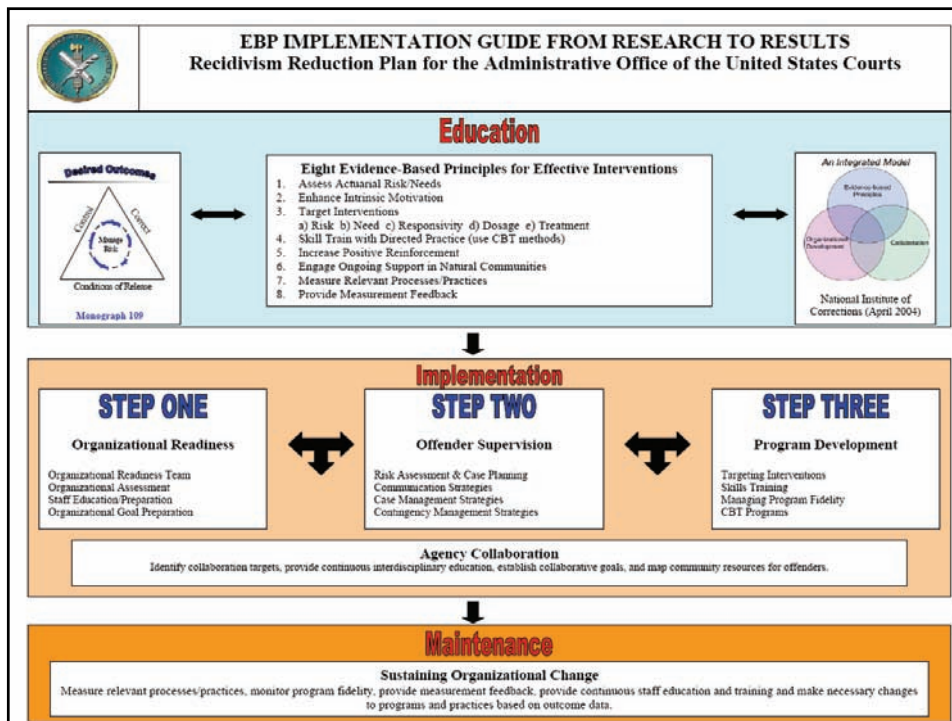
EBP IMPLEMENTATION GUIDE FROM RESEARCH TO RESULTS
Recidivism Reduction Plan for the Administrative Office of the United States Courts

Education

Desired Outcomes

Control

Correct

Manage Risk

Conditions of Release

Monograph 109

Eight Evidence-Based Principles for Effective Interventions
1. Assess Actuarial Risk/Needs
2. Enhance Intrinsic Motivation
3. Target Interventions
a) Risk b) Need c) Responsivity d) Dosage e) Treatment
4. Skill Train with Directed Practice (use CBT methods)
5. Increase Positive Reinforcement
6. Engage Ongoing Support in Natural Communities
7. Measure Relevant Processes/Practices
8. Provide Measurement Feedback

An Integrated Model

Evidence-based Principles

Organizational Development

Collaboration

National Institute of Corrections (April 2004)

Implementation

STEP ONE
Organizational Readiness
Organizational Readiness Team
Organizational Assessment
Staff Education/Preparation
Organizational Goal Prepiration

STEP TWO
Offender Supervision
Risk Assessment & Case Planning
Communication Strategies
Case Management Strategies
Contingency Management Strategies

STEP THREE
Program Development
Targeting Interventions
Skills Training
Managing Program Fidelity
CBT Programs

Agency Collaboration
Identify collaboration targets, provide continuous interdisciplinary education, establish collaborative goals, and map community resources for offenders.

Maintenance

Sustaining Organizational Change
Measure relevant processes/practices, monitor program fidelity, provide measurement feedback, provide continuous staff education and training and make necessary changes to programs and practices based on outcome data.